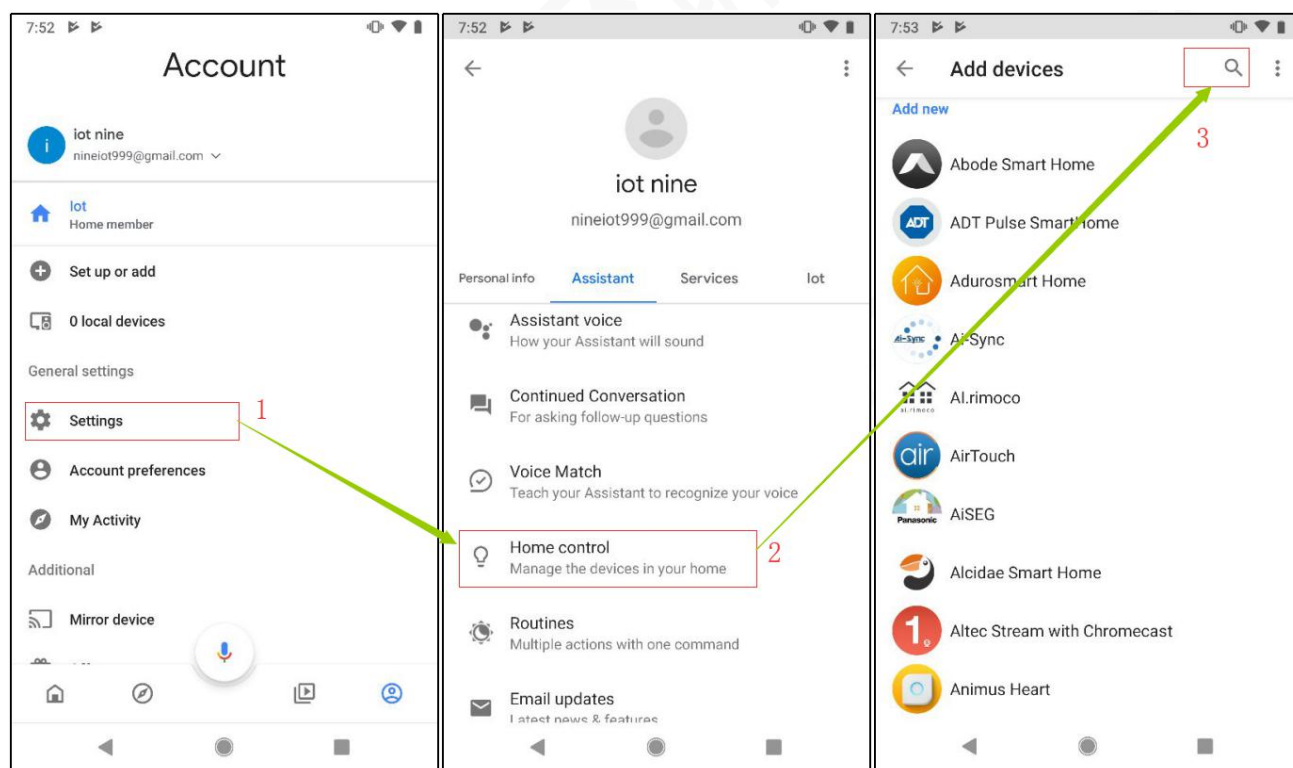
7:52

Account

i

iot nine
nineiot999@gmail.com

Iot
Home member

Set up or add

0 local devices

General settings

Settings

1

Account preferences

My Activity

Additional

Mirror device

7:52

iot nine

nineiot999@gmail.com

Personal info

Assistant

Services

Iot

Assistant voice
How your Assistant will sound

Continued Conversation
For asking follow-up questions

Voice Match
Teach your Assistant to recognize your voice

Home control
Manage the devices in your home

2

Routines
Multiple actions with one command

Email updates
Latest news & features

7:53

Add devices

3

Add new

Abode Smart Home

ADT

ADT Pulse Smart Home

Adurosmart Home

Ai-Sync

Ai-Sync

AI.rimoco

air

AirTouch

Panasonic

AiSEG

Alcidae Smart Home

1

Altec Stream with Chromecast

Animus Heart